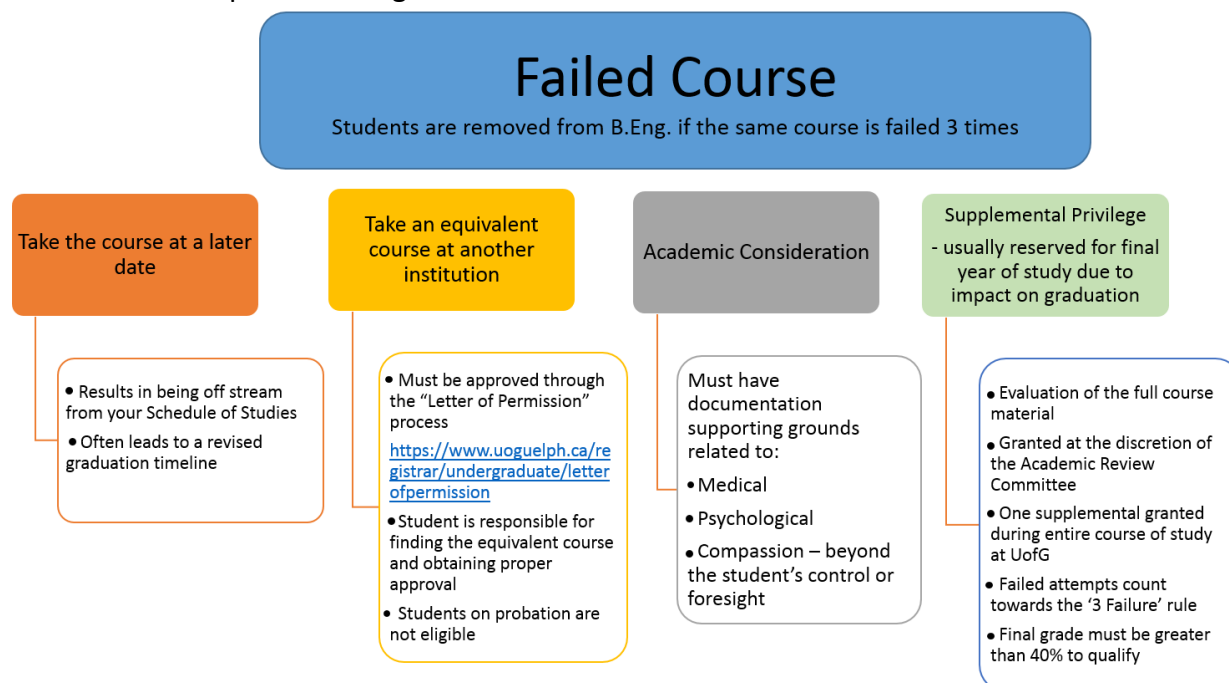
Failed Course

Students are removed from B.Eng. if the same course is failed 3 times

Take the course at a later date

• Results in being off stream from your Schedule of Studies
• Often leads to a revised graduation timeline

Take an equivalent course at another institution

• Must be approved through the "Letter of Permission" process
https://www.uoguelph.ca/registrar/undergraduate/letterofpermission
• Student is responsible for finding the equivalent course and obtaining proper approval
• Students on probation are not eligible

Academic Consideration

Must have documentation supporting grounds related to:
• Medical
• Psychological
• Compassion – beyond the student's control or foresight

Supplemental Privilege
- usually reserved for final year of study due to impact on graduation

• Evaluation of the full course material
• Granted at the discretion of the Academic Review Committee
• One supplemental granted during entire course of study at UofG
• Failed attempts count towards the '3 Failure' rule
• Final grade must be greater than 40% to qualify